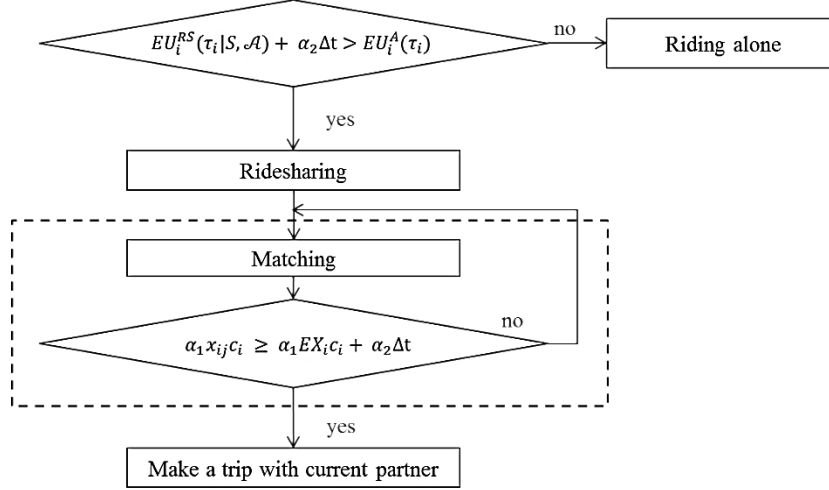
$EU_i^{RS}(\tau_i|S,\mathcal{A}) + \alpha_2\Delta t > EU_i^A(\tau_i)$

no

Riding alone

yes

Ridesharing

Matching

$\alpha_1 x_{ij} c_i \geq \alpha_1 EX_i c_i + \alpha_2\Delta t$

no

yes

Make a trip with current partner